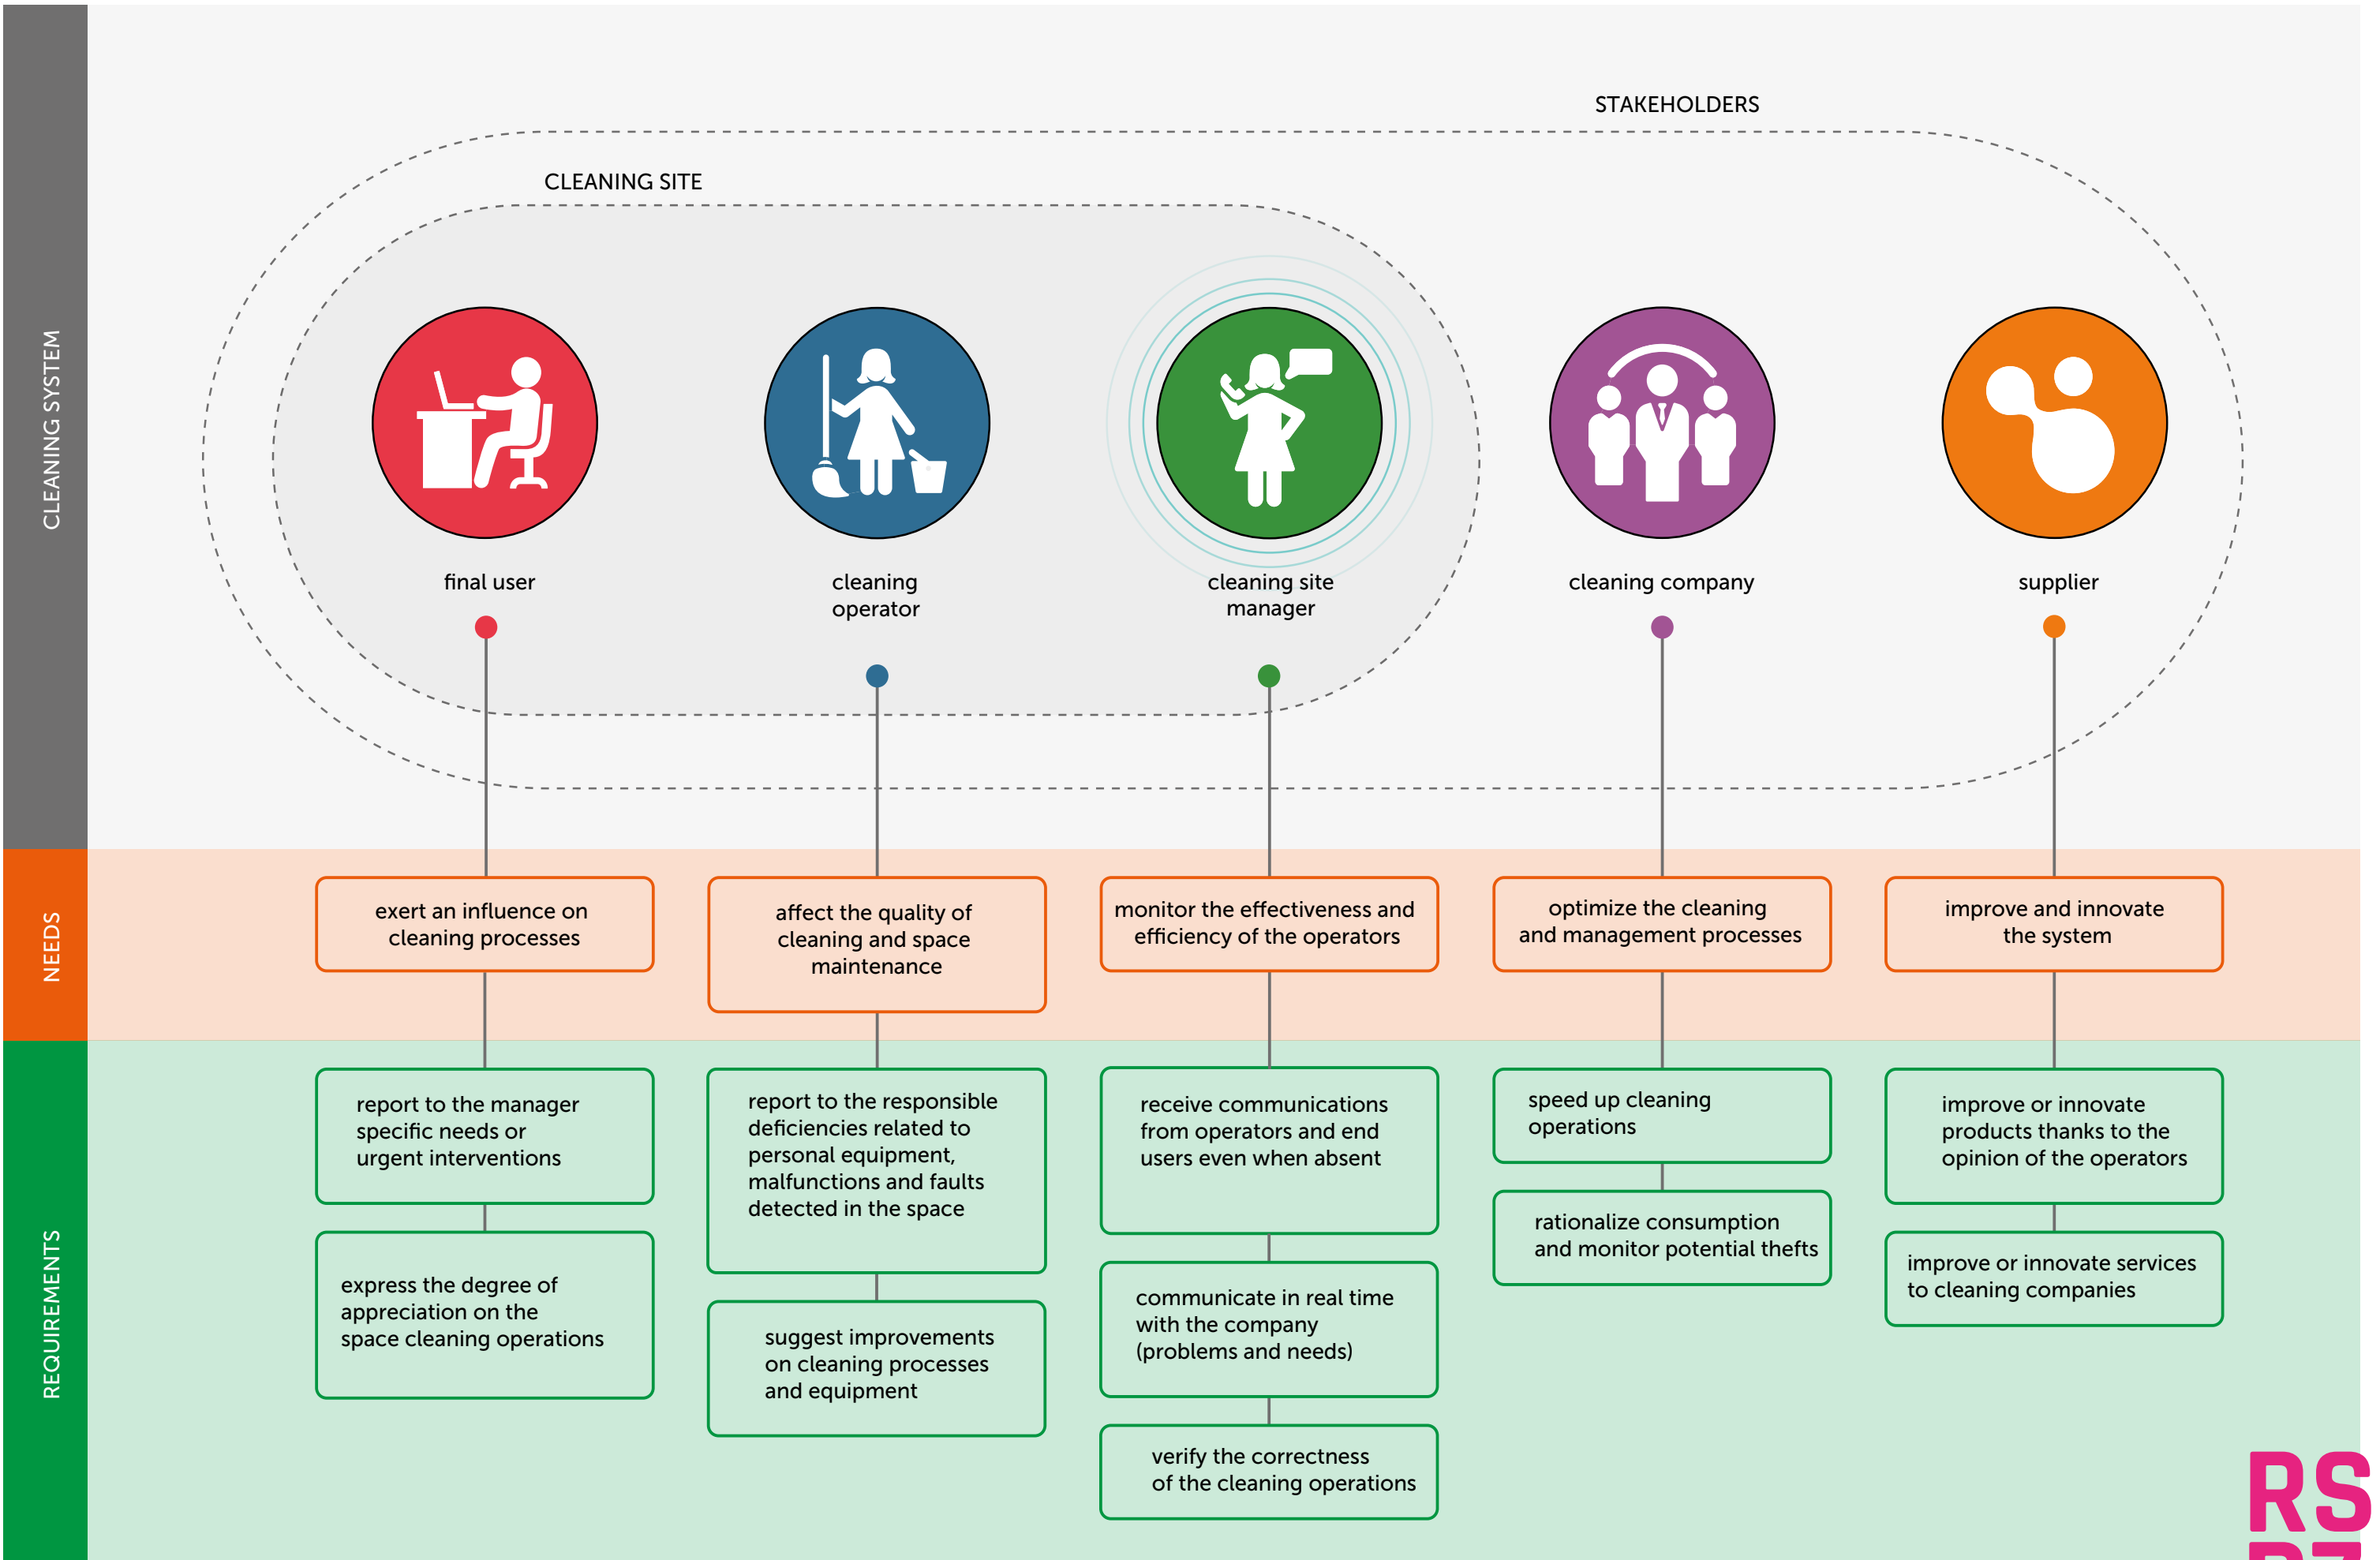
CLEANING SYSTEM

STAKEHOLDERS

CLEANING SITE

final user

cleaning operator

cleaning site manager

cleaning company

supplier

NEEDS

exert an influence on cleaning processes

affect the quality of cleaning and space maintenance

monitor the effectiveness and efficiency of the operators

optimize the cleaning and management processes

improve and innovate the system

REQUIREMENTS

report to the manager specific needs or urgent interventions

express the degree of appreciation on the space cleaning operations

report to the responsible deficiencies related to personal equipment, malfunctions and faults detected in the space

suggest improvements on cleaning processes and equipment

receive communications from operators and end users even when absent

communicate in real time with the company (problems and needs)

verify the correctness of the cleaning operations

speed up cleaning operations

rationalize consumption and monitor potential thefts

improve or innovate products thanks to the opinion of the operators

improve or innovate services to cleaning companies

RS